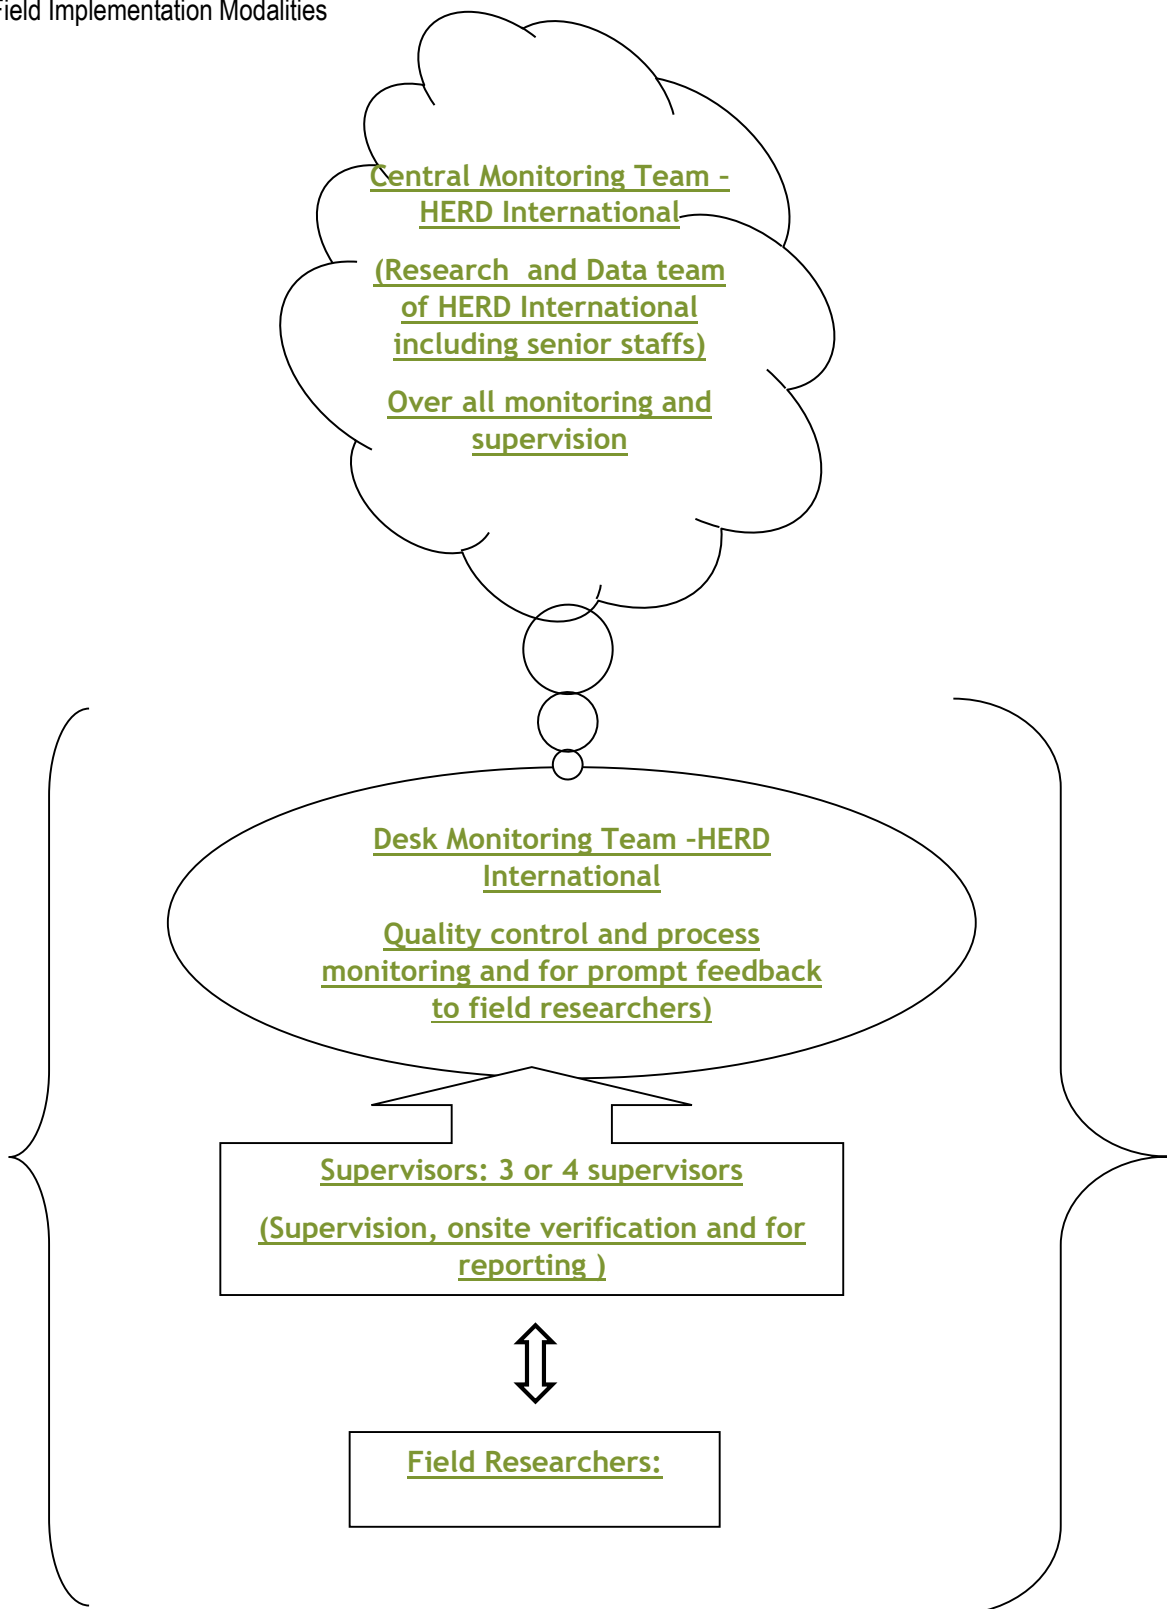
ield Implementation Modalities

Central Monitoring Team – HERD International

(Research and Data team of HERD International including senior staffs)

Over all monitoring and supervision

Desk Monitoring Team –HERD International

Quality control and process monitoring and for prompt feedback to field researchers)

Supervisors: 3 or 4 supervisors

(Supervision, onsite verification and for reporting )

Field Researchers: